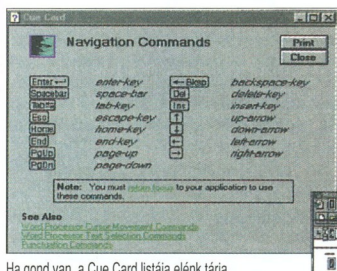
Cue Card

Navigation Commands

Print
Close

| | | | |
|---|---|---|---|
| Enter ↵ | enter-key | ← Bksp | backspace-key |
| Spacebar | space-bar | Del | delete-key |
| Tab ⇆ | tab-key | Ins | insert-key |
| Esc | escape-key | ↑ | up-arrow |
| Home | home-key | ↓ | down-arrow |
| End | end-key | ← | left-arrow |
| PgUp | page-up | → | right-arrow |
| PgDn | page-down | | |

Note: You must return focus to your application to use these commands.

See Also
Word Processor Cursor Movement Commands
Word Processor Text Selection Commands
Punctuation Commands

Ha gond van, a Cue Card listája elénk tárja